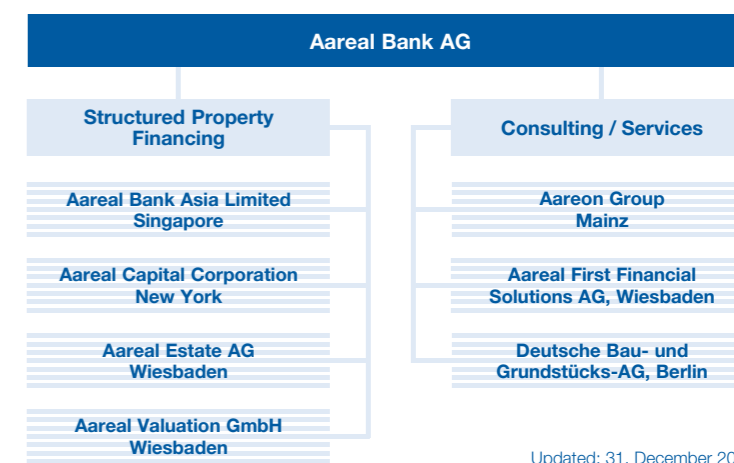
Aareal Bank AG

Structured Property Financing

Aareal Bank Asia Limited Singapore

Aareal Capital Corporation New York

Aareal Estate AG Wiesbaden

Aareal Valuation GmbH Wiesbaden

Consulting / Services

Aareon Group Mainz

Aareal First Financial Solutions AG, Wiesbaden

Deutsche Bau- und Grundstücks-AG, Berlin

Updated: 31. December 20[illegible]